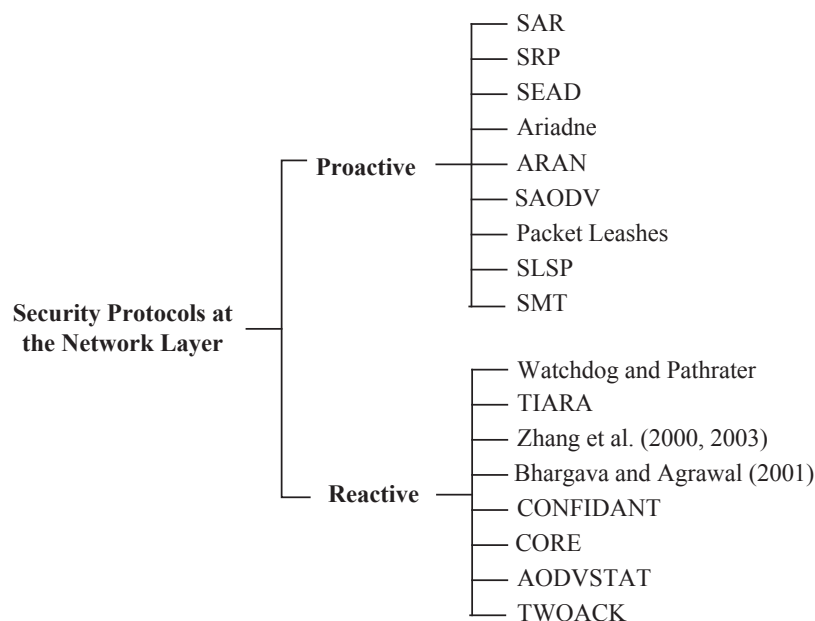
Security Protocols at the Network Layer

Proactive

SAR
SRP
SEAD
Ariadne
ARAN
SAODV
Packet Leashes
SLSP
SMT

Reactive

Watchdog and Pathrater
TIARA
Zhang et al. (2000, 2003)
Bhargava and Agrawal (2001)
CONFIDANT
CORE
AODVSTAT
TWOACK